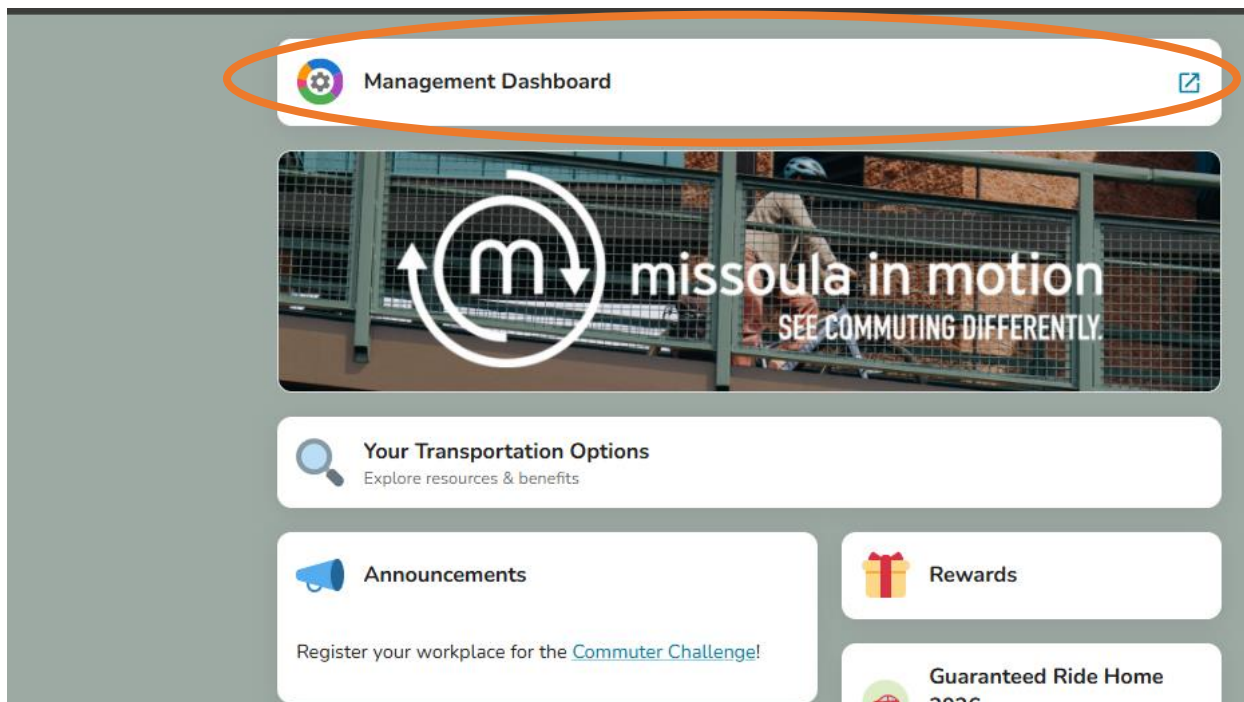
Management Dashboard

missoula in motion
SEE COMMUTING DIFFERENTLY.

Your Transportation Options
Explore resources & benefits

Announcements

Register your workplace for the Commuter Challenge!

Rewards

Guaranteed Ride Home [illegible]